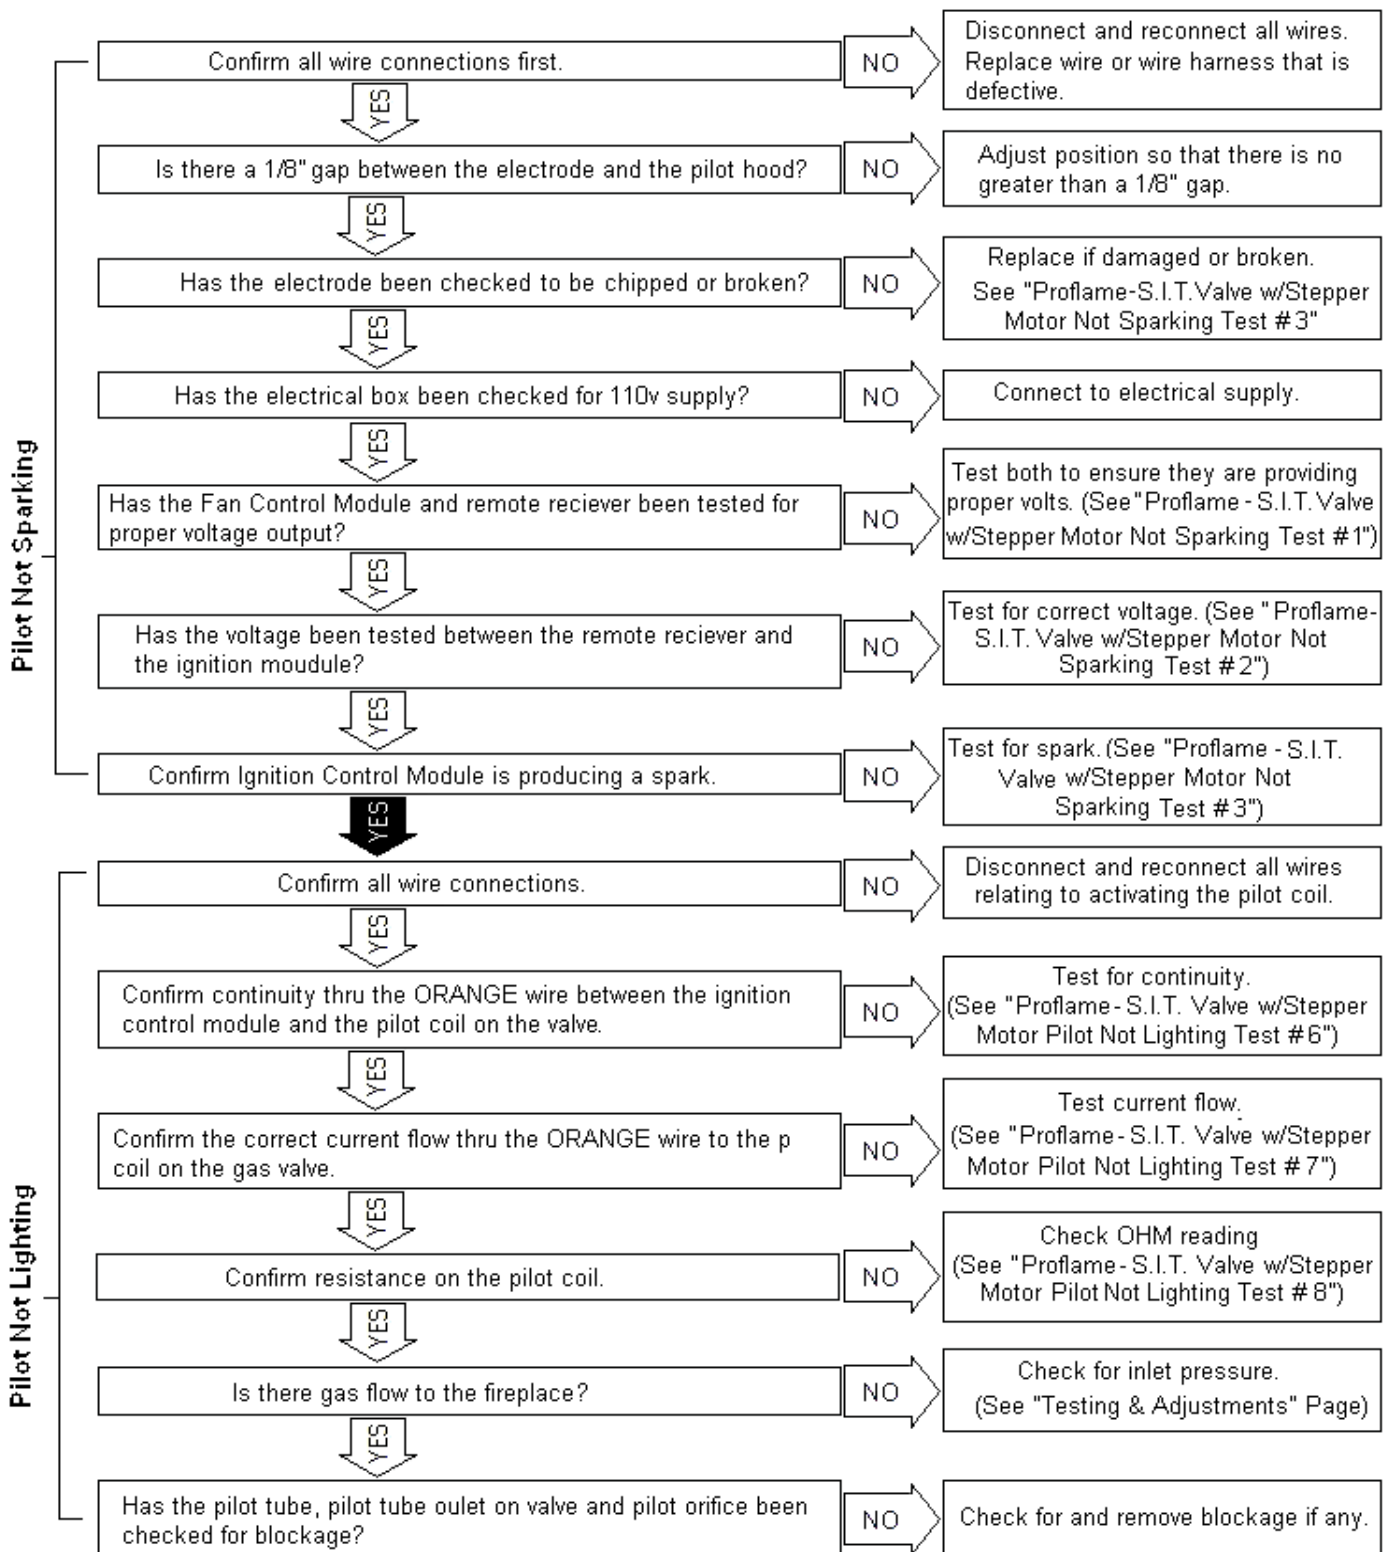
Pilot Not Sparking

Confirm all wire connections first.

NO

Disconnect and reconnect all wires. Replace wire or wire harness that is defective.

YES

Is there a 1/8" gap between the electrode and the pilot hood?

NO

Adjust position so that there is no greater than a 1/8" gap.

YES

Has the electrode been checked to be chipped or broken?

NO

Replace if damaged or broken. See "Proflame-S.I.T.Valve w/Stepper Motor Not Sparking Test #3"

YES

Has the electrical box been checked for 110v supply?

NO

Connect to electrical supply.

YES

Has the Fan Control Module and remote reciever been tested for proper voltage output?

NO

Test both to ensure they are providing proper volts. (See "Proflame - S.I.T. Valve w/Stepper Motor Not Sparking Test #1")

YES

Has the voltage been tested between the remote reciever and the ignition moudule?

NO

Test for correct voltage. (See "Proflame-S.I.T. Valve w/Stepper Motor Not Sparking Test #2")

YES

Confirm Ignition Control Module is producing a spark.

NO

Test for spark. (See "Proflame - S.I.T. Valve w/Stepper Motor Not Sparking Test #3")

YES

Pilot Not Lighting

Confirm all wire connections.

NO

Disconnect and reconnect all wires relating to activating the pilot coil.

YES

Confirm continuity thru the ORANGE wire between the ignition control module and the pilot coil on the valve.

NO

Test for continuity. (See "Proflame - S.I.T. Valve w/Stepper Motor Pilot Not Lighting Test #6")

YES

Confirm the correct current flow thru the ORANGE wire to the p coil on the gas valve.

NO

Test current flow. (See "Proflame - S.I.T. Valve w/Stepper Motor Pilot Not Lighting Test #7")

YES

Confirm resistance on the pilot coil.

NO

Check OHM reading (See "Proflame - S.I.T. Valve w/Stepper Motor Pilot Not Lighting Test #8")

YES

Is there gas flow to the fireplace?

NO

Check for inlet pressure. (See "Testing & Adjustments" Page)

YES

Has the pilot tube, pilot tube oulet on valve and pilot orifice been checked for blockage?

NO

Check for and remove blockage if any.